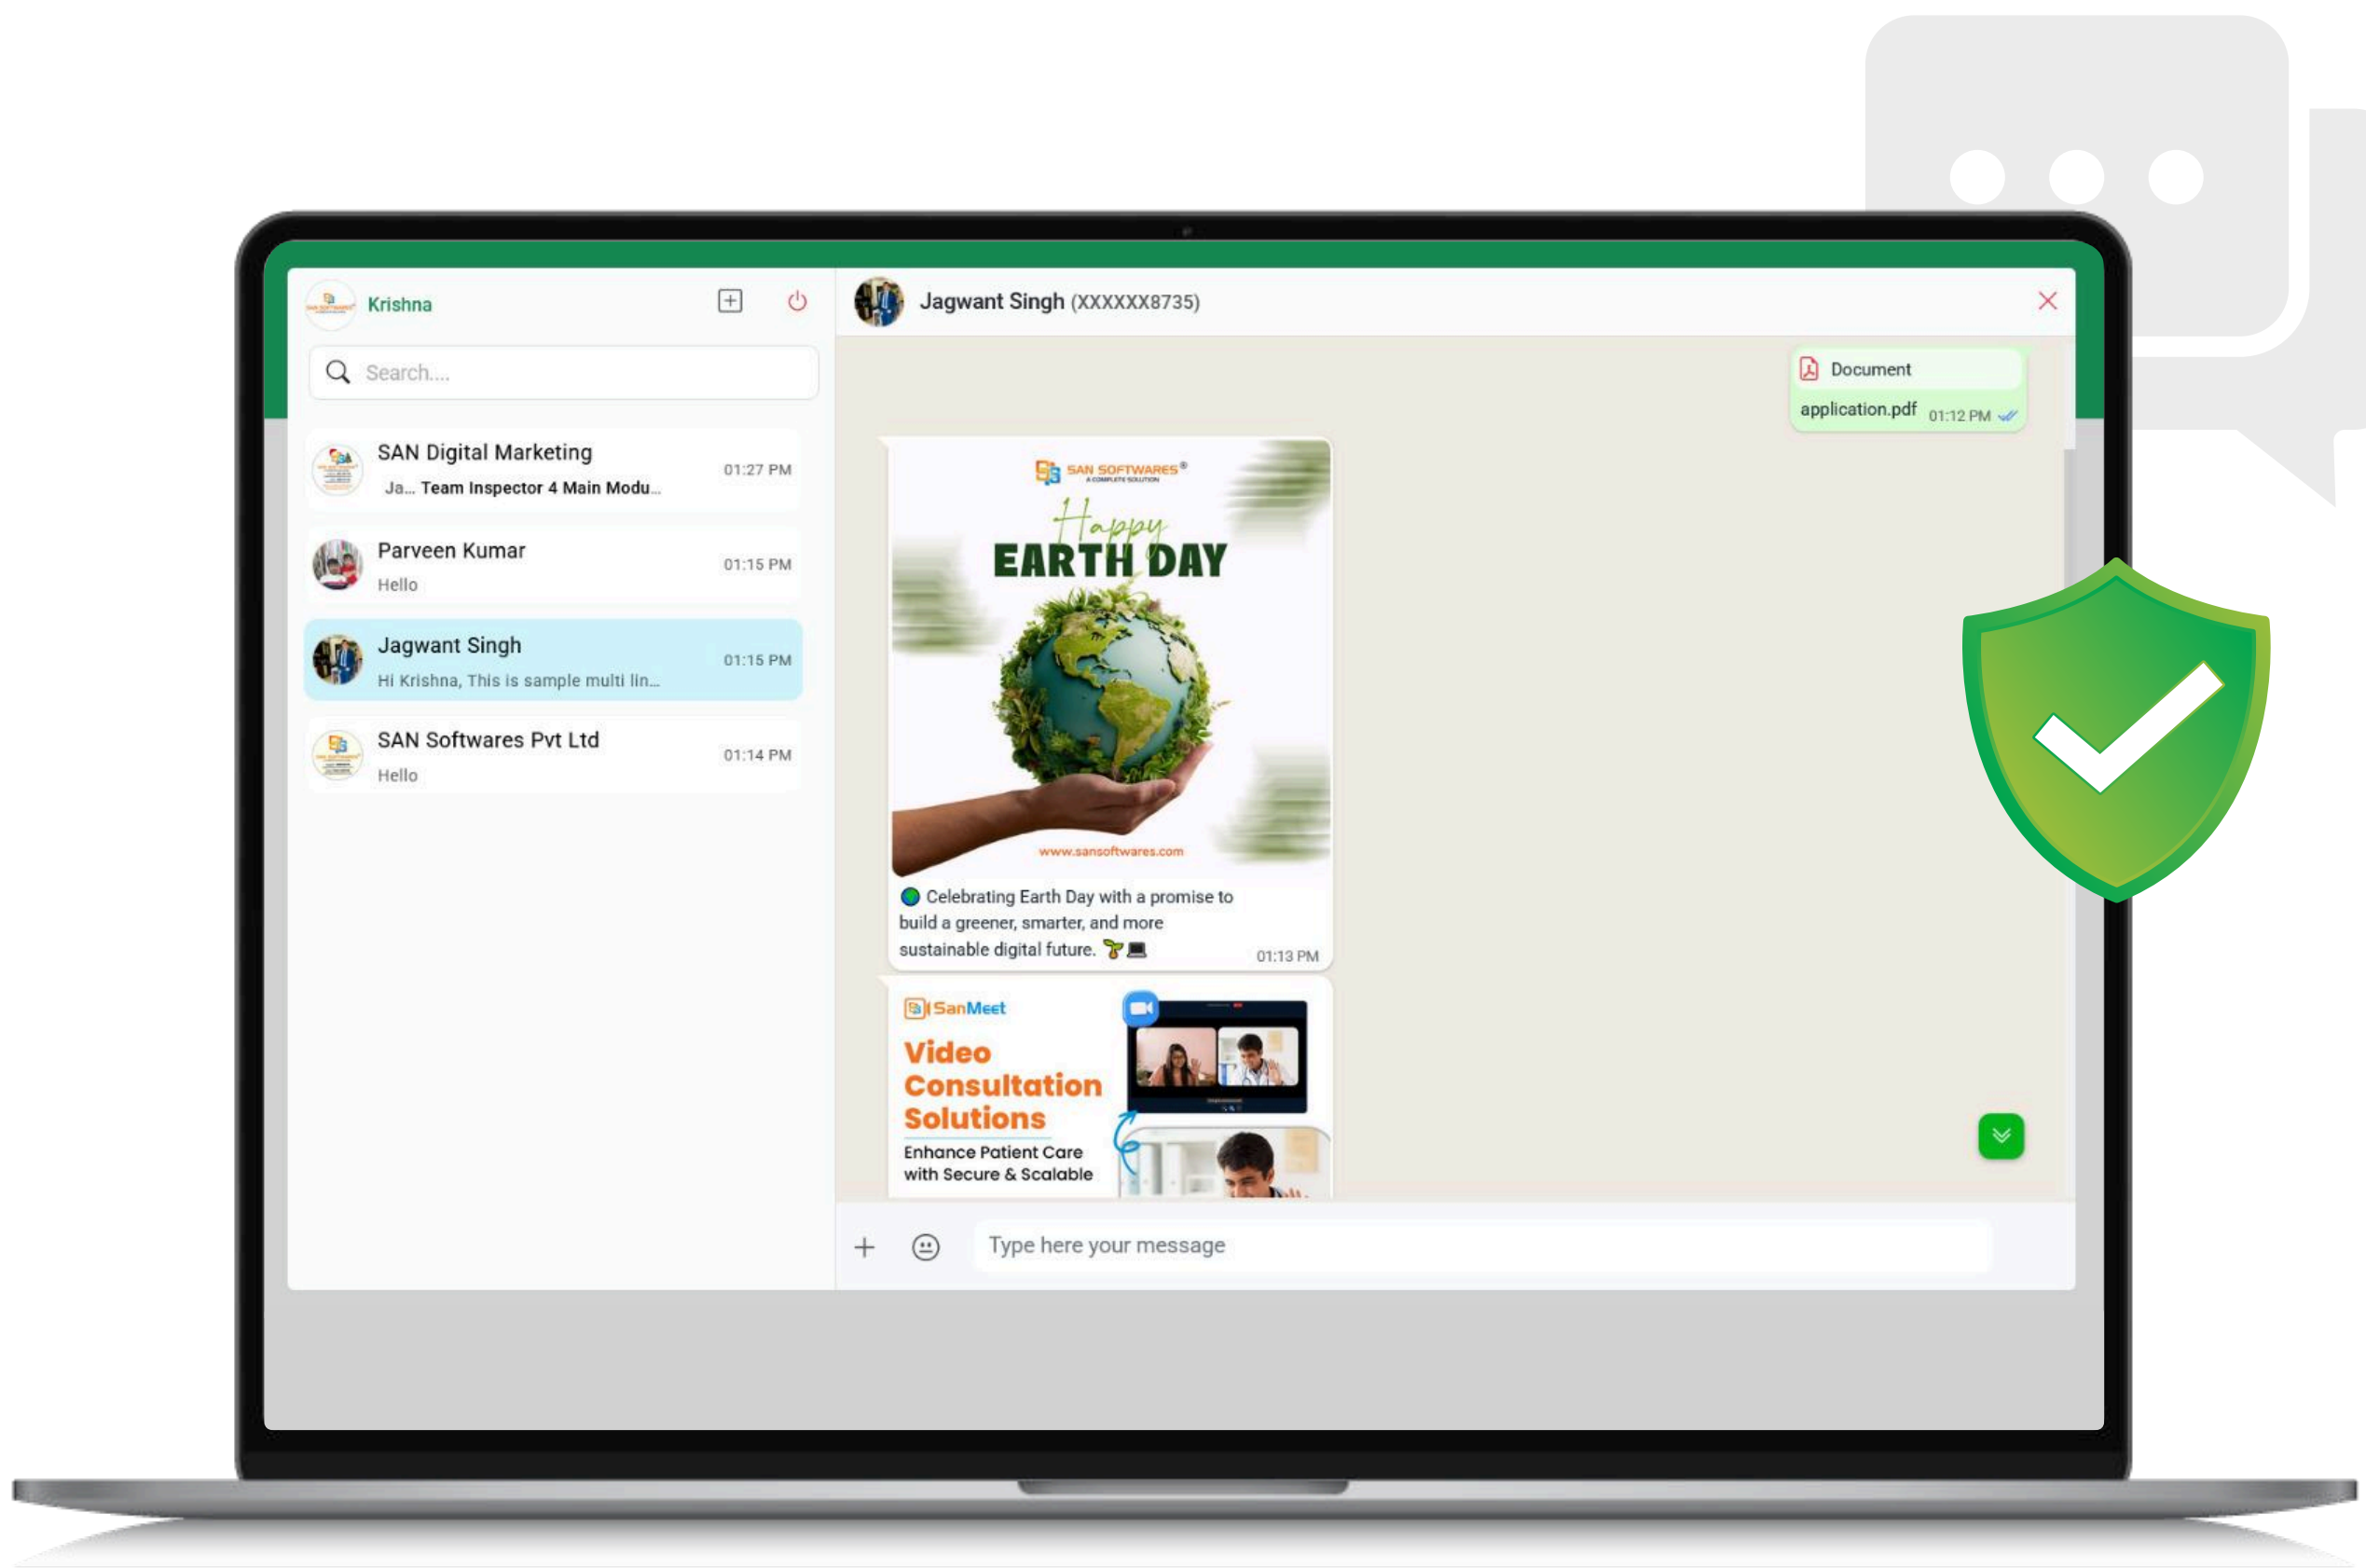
Krishna

Search....

SAN Digital Marketing
Ja... Team Inspector 4 Main Modu...
01:27 PM

Parveen Kumar
Hello
01:15 PM

Jagwant Singh
Hi Krishna, This is sample multi lin...
01:15 PM

SAN Softwares Pvt Ltd
Hello
01:14 PM

Jagwant Singh (XXXXXX8735)

Document
application.pdf 01:12 PM

SAN SOFTWARES®
A COMPLETE SOLUTION
Happy
EARTH DAY
www.sansoftwares.com

Celebrating Earth Day with a promise to build a greener, smarter, and more sustainable digital future. 🌱💻
01:13 PM

SanMeet
Video Consultation Solutions
Enhance Patient Care with Secure & Scalable

Type here your message